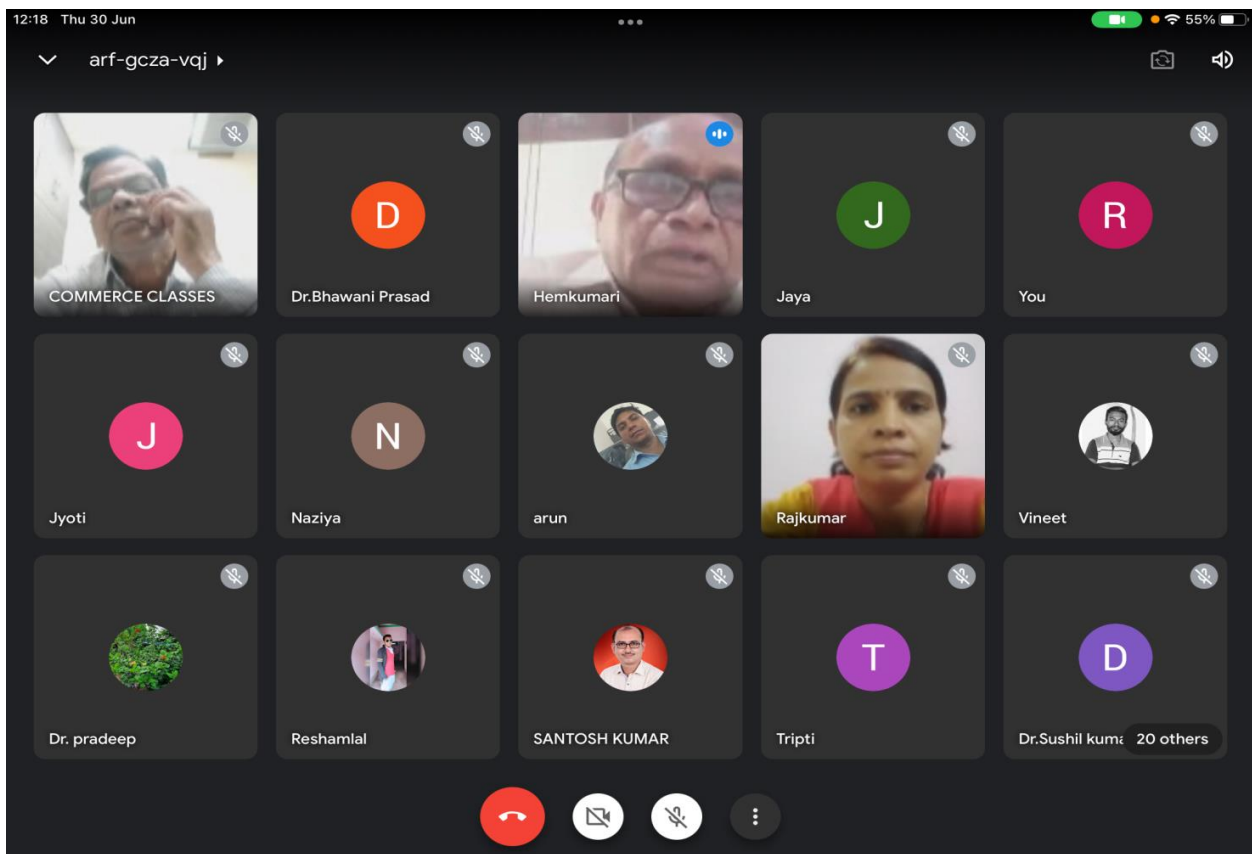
12:18 Thu 30 Jun

55%

arf-gcza-vqj

COMMERCE CLASSES

D

Dr.Bhawani Prasad

Hemkumari

J

Jaya

R

You

J

Jyoti

N

Naziya

arun

Rajkumar

Vineet

Dr. pradeep

Reshamlal

SANTOSH KUMAR

T

Tripti

D

Dr.Sushil kuma

20 others